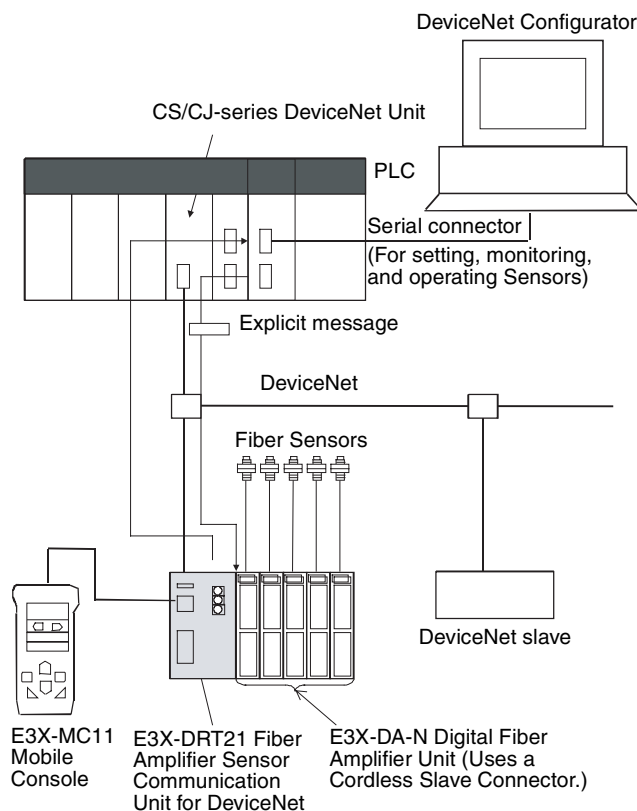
DeviceNet Configurator

CS/CJ-series DeviceNet Unit

PLC

Serial connector
(For setting, monitoring, and operating Sensors)

Explicit message

DeviceNet

Fiber Sensors

DeviceNet slave

E3X-MC11 Mobile Console

E3X-DRT21 Fiber Amplifier Sensor Communication Unit for DeviceNet

E3X-DA-N Digital Fiber Amplifier Unit (Uses a Cordless Slave Connector.)